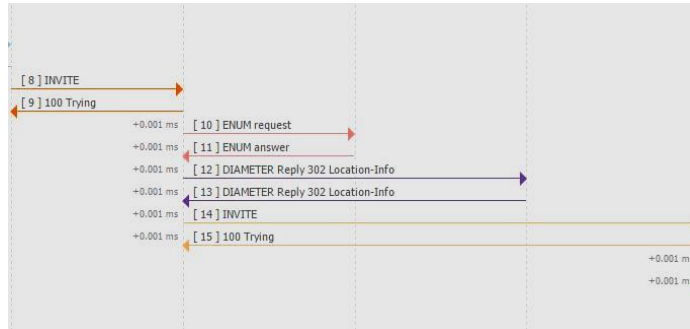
[ 8 ] INVITE
[ 9 ] 100 Trying
+0.001 ms [ 10 ] ENUM request
+0.001 ms [ 11 ] ENUM answer
+0.001 ms [ 12 ] DIAMETER Reply 302 Location-Info
+0.001 ms [ 13 ] DIAMETER Reply 302 Location-Info
+0.001 ms [ 14 ] INVITE
+0.001 ms [ 15 ] 100 Trying
+0.001 m
+0.001 m